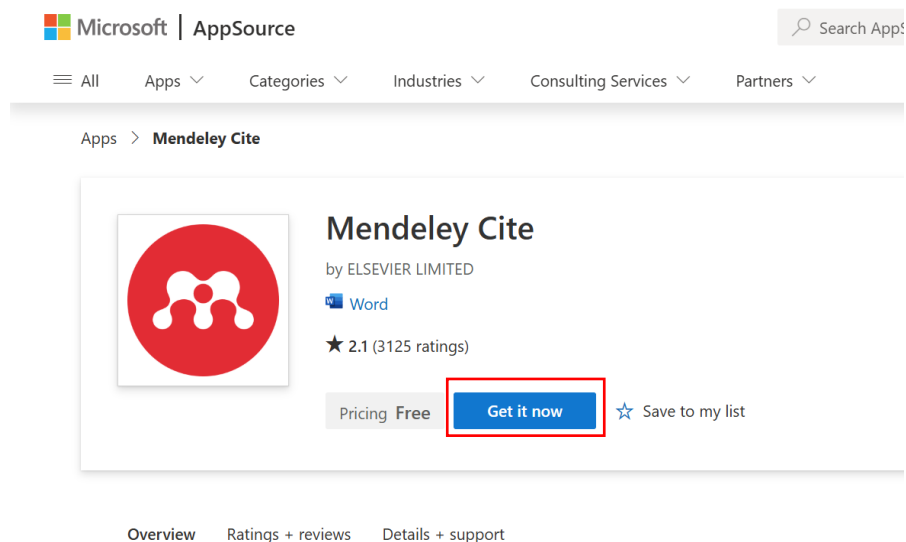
Microsoft | AppSource

Search AppS

All Apps Categories Industries Consulting Services Partners

Apps > Mendeley Cite

Mendeley Cite

by ELSEVIER LIMITED

Word

★ 2.1 (3125 ratings)

Pricing Free

Get it now

Save to my list

Overview Ratings + reviews Details + support